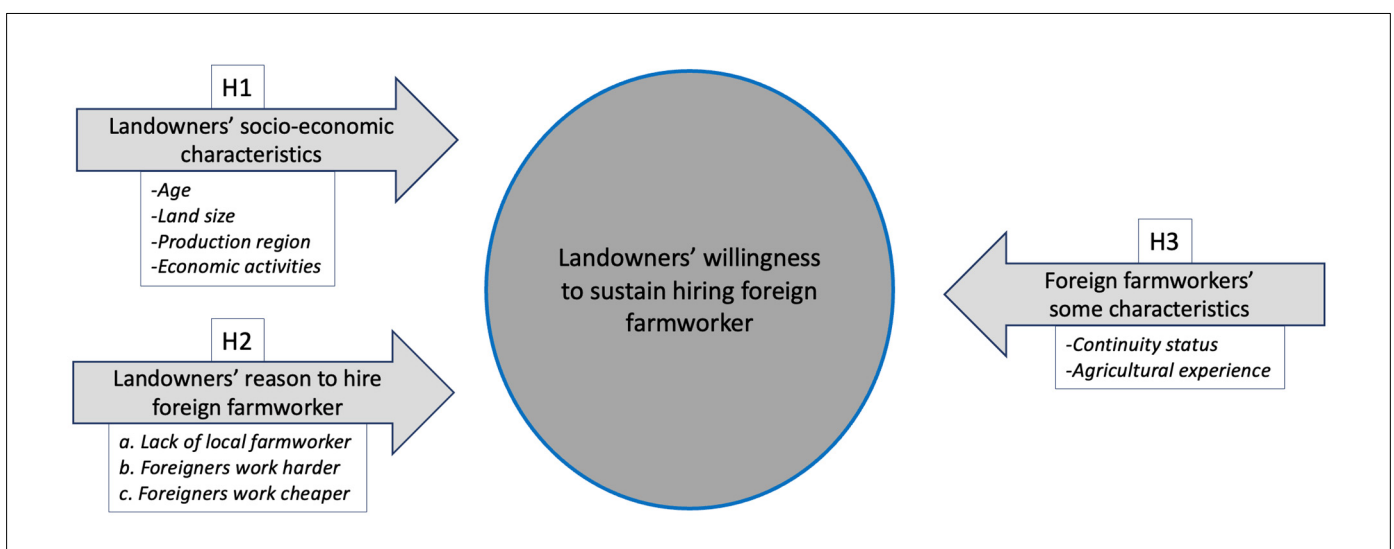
H1

Landowners' socio-economic characteristics

-Age
-Land size
-Production region
-Economic activities

H2

Landowners' reason to hire foreign farmworker

a. Lack of local farmworker
b. Foreigners work harder
c. Foreigners work cheaper

Landowners' willingness to sustain hiring foreign farmworker

H3

Foreign farmworkers' some characteristics

-Continuity status
-Agricultural experience